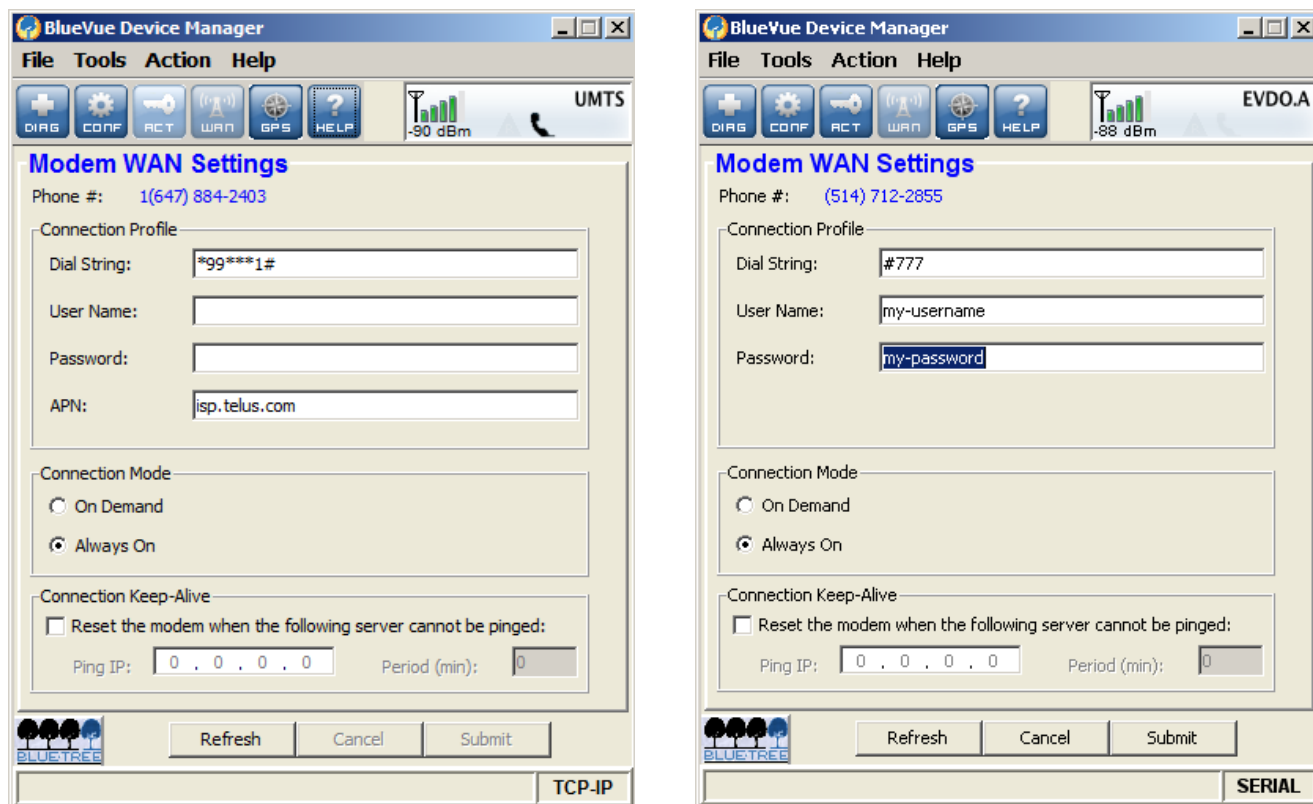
BlueVue Device Manager

File Tools Action Help

DIAG CONF ACT WAN GPS HELP

-90 dBm UMTS

Modem WAN Settings

Phone #: 1(647) 884-2403

Connection Profile

Dial String: *99***1#

User Name:

Password:

APN: isp.telus.com

Connection Mode

On Demand

Always On

Connection Keep-Alive

Reset the modem when the following server cannot be pinged:

Ping IP: 0 . 0 . 0 . 0 Period (min): 0

BLUETREE

Refresh Cancel Submit

TCP-IP

BlueVue Device Manager

File Tools Action Help

DIAG CONF ACT WAN GPS HELP

-88 dBm EVDO.A

Modem WAN Settings

Phone #: (514) 712-2855

Connection Profile

Dial String: #777

User Name: my-username

Password: my-password

Connection Mode

On Demand

Always On

Connection Keep-Alive

Reset the modem when the following server cannot be pinged:

Ping IP: 0 . 0 . 0 . 0 Period (min): 0

BLUETREE

Refresh Cancel Submit

SERIAL